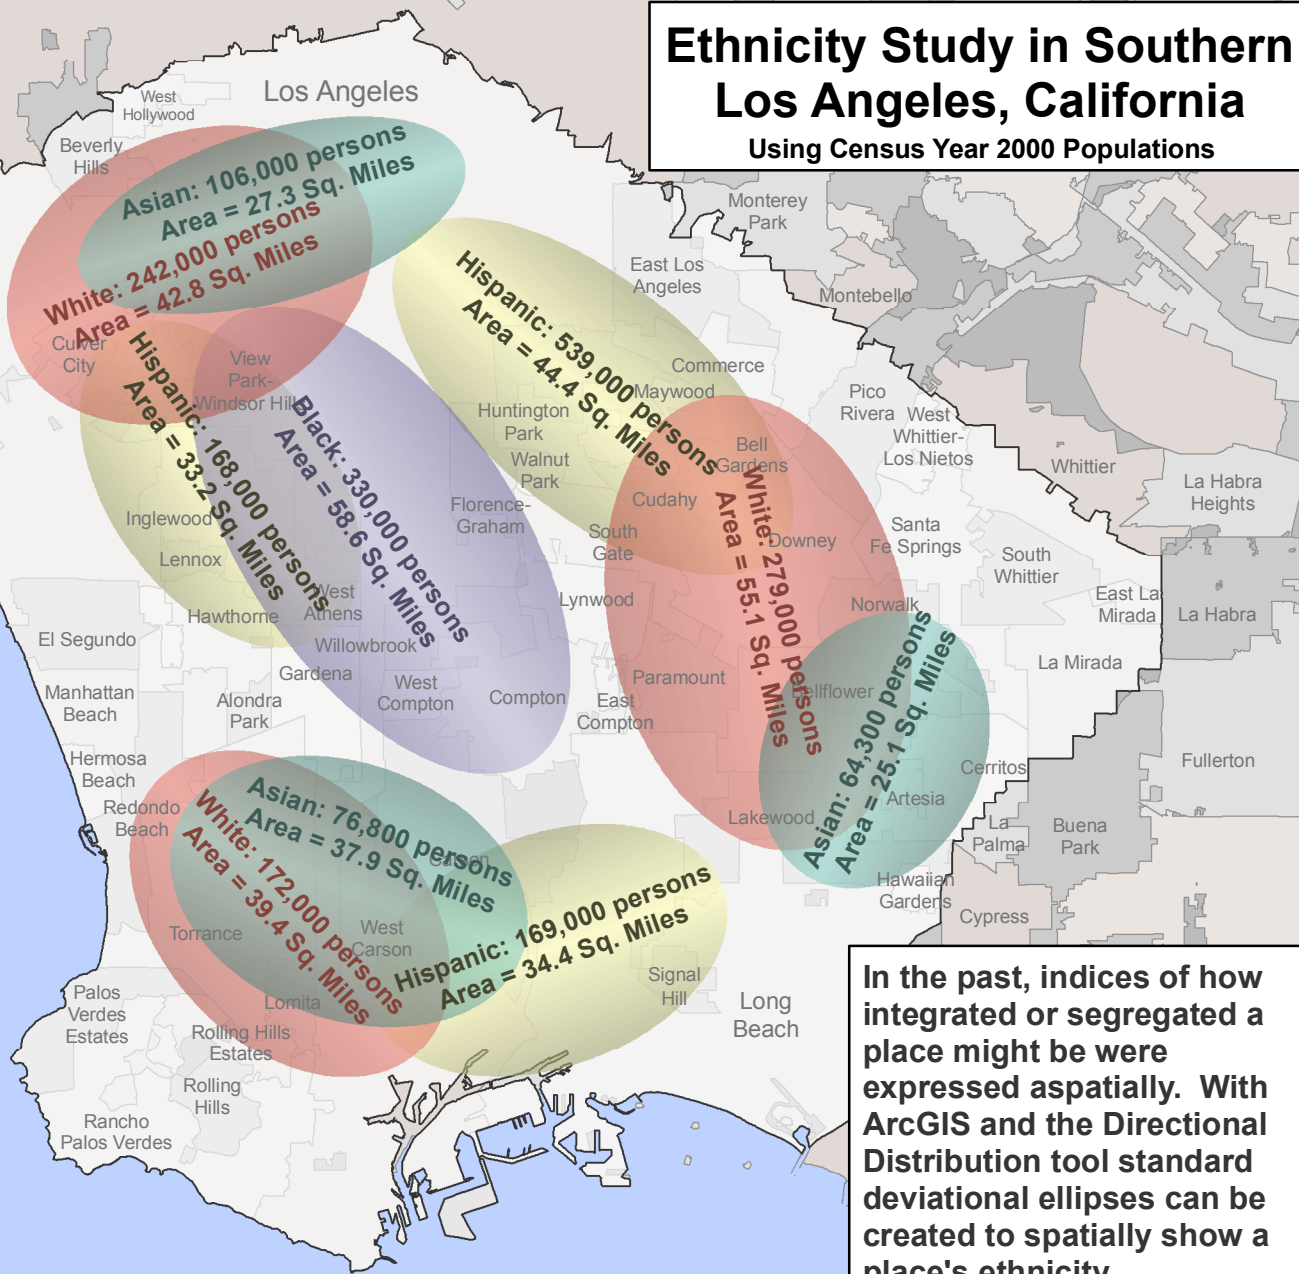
Ethnicity Study in Southern Los Angeles, California
Using Census Year 2000 Populations

Los Angeles
West Hollywood
Beverly Hills
Asian: 106,000 persons
Area = 27.3 Sq. Miles
White: 242,000 persons
Area = 42.8 Sq. Miles
Culver City
View Park-Windsor Hills
Hispanic: 168,000 persons
Area = 33.2 Sq. Miles
Black: 330,000 persons
Area = 58.6 Sq. Miles
Hispanic: 539,000 persons
Area = 44.4 Sq. Miles
Monterey Park
East Los Angeles
Montebello
Commerce
Maywood
Huntington Park
Walnut Park
Bell Gardens
Cudahy
Pico Rivera
West Whittier-Los Nietos
Whittier
La Habra Heights
White: 279,000 persons
Area = 55.1 Sq. Miles
Downey
Santa Fe Springs
South Whittier
Florence-Graham
South Gate
Inglewood
Lennox
Hawthorne
West Athens
Willowbrook
Lynwood
Norwalk
East La Mirada
La Habra
El Segundo
Gardena
La Mirada
Manhattan Beach
Alondra Park
West Compton
Compton
East Compton
Paramount
Bellflower
Asian: 64,300 persons
Area = 25.1 Sq. Miles
Hermosa Beach
Fullerton
Cerritos
Redondo Beach
Asian: 76,800 persons
Area = 37.9 Sq. Miles
Carson
White: 172,000 persons
Area = 39.4 Sq. Miles
Artesia
Lakewood
La Palma
Buena Park
Hawaiian Gardens
Cypress
Torrance
West Carson
Hispanic: 169,000 persons
Area = 34.4 Sq. Miles
Palos Verdes Estates
Lomita
Signal Hill
Long Beach
Rolling Hills Estates
Rolling Hills
Rancho Palos Verdes

In the past, indices of how integrated or segregated a place might be were expressed aspatially. With ArcGIS and the Directional Distribution tool standard deviational ellipses can be created to spatially show a place's ethnicity.